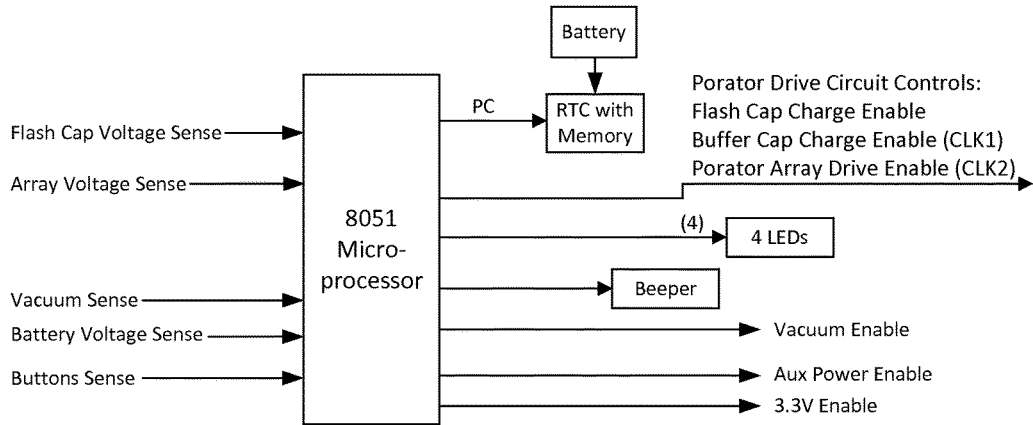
Battery

Porator Drive Circuit Controls:
Flash Cap Charge Enable
Buffer Cap Charge Enable (CLK1)
Porator Array Drive Enable (CLK2)

PC

RTC with Memory

Flash Cap Voltage Sense

Array Voltage Sense

8051 Microprocessor

(4)

4 LEDs

Beeper

Vacuum Sense

Battery Voltage Sense

Buttons Sense

Vacuum Enable

Aux Power Enable

3.3V Enable